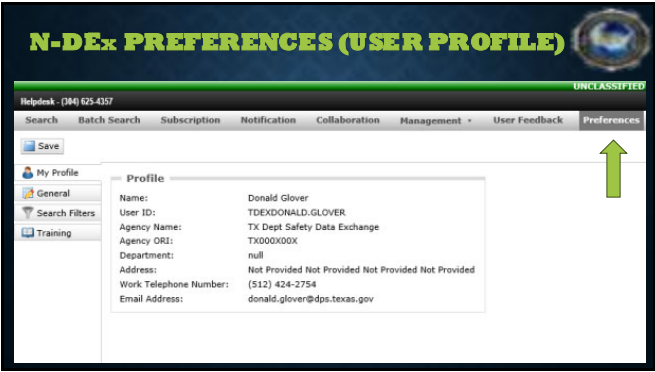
N-DEx PREFERENCES (USER PROFILE)

UNCLASSIFIED

Helpdesk - (304) 625-4357

Search Batch Search Subscription Notification Collaboration Management ▾ User Feedback Preferences

Save

My Profile
General
Search Filters
Training

Profile

| | |
|---|---|
| Name: | Donald Glover |
| User ID: | TDEXDONALD.GLOVER |
| Agency Name: | TX Dept Safety Data Exchange |
| Agency ORI: | TX000X00X |
| Department: | null |
| Address: | Not Provided Not Provided Not Provided Not Provided |
| Work Telephone Number: | (512) 424-2754 |
| Email Address: | donald.glover@dps.texas.gov |